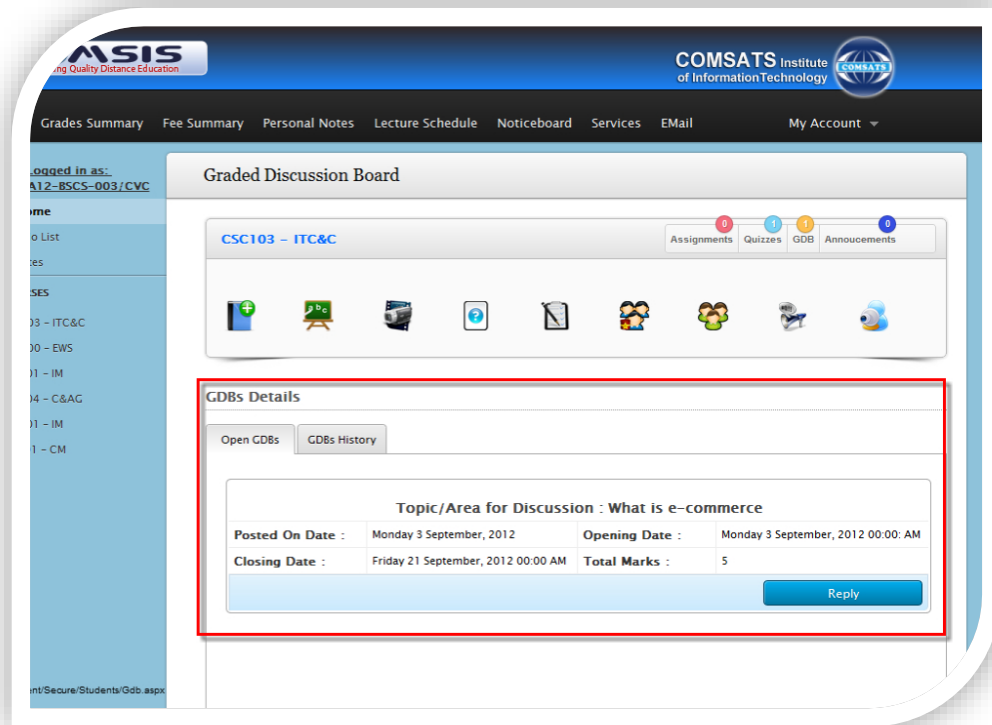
MSIS
ing Quality Distance Education

COMSATS Institute of InformationTechnology

COMSATS

Grades Summary Fee Summary Personal Notes Lecture Schedule Noticeboard Services EMail My Account

Logged in as:
A12-BSCS-003/CVC

ome
o List
tes

RSES
03 - ITC&C
00 - EWS
01 - IM
04 - C&AG
01 - IM
1 - CM

Graded Discussion Board

CSC103 - ITC&C

0 Assignments
1 Quizzes
1 GDB
0 Annoucements

GDBs Details

Open GDBs
GDBs History

Topic/Area for Discussion : What is e-commerce

| Posted On Date : | Monday 3 September, 2012 | Opening Date : | Monday 3 September, 2012 00:00: AM |
|---|---|---|---|
| Closing Date : | Friday 21 September, 2012 00:00 AM | Total Marks : | 5 |

Reply

ent/Secure/Students/Gdb.aspx